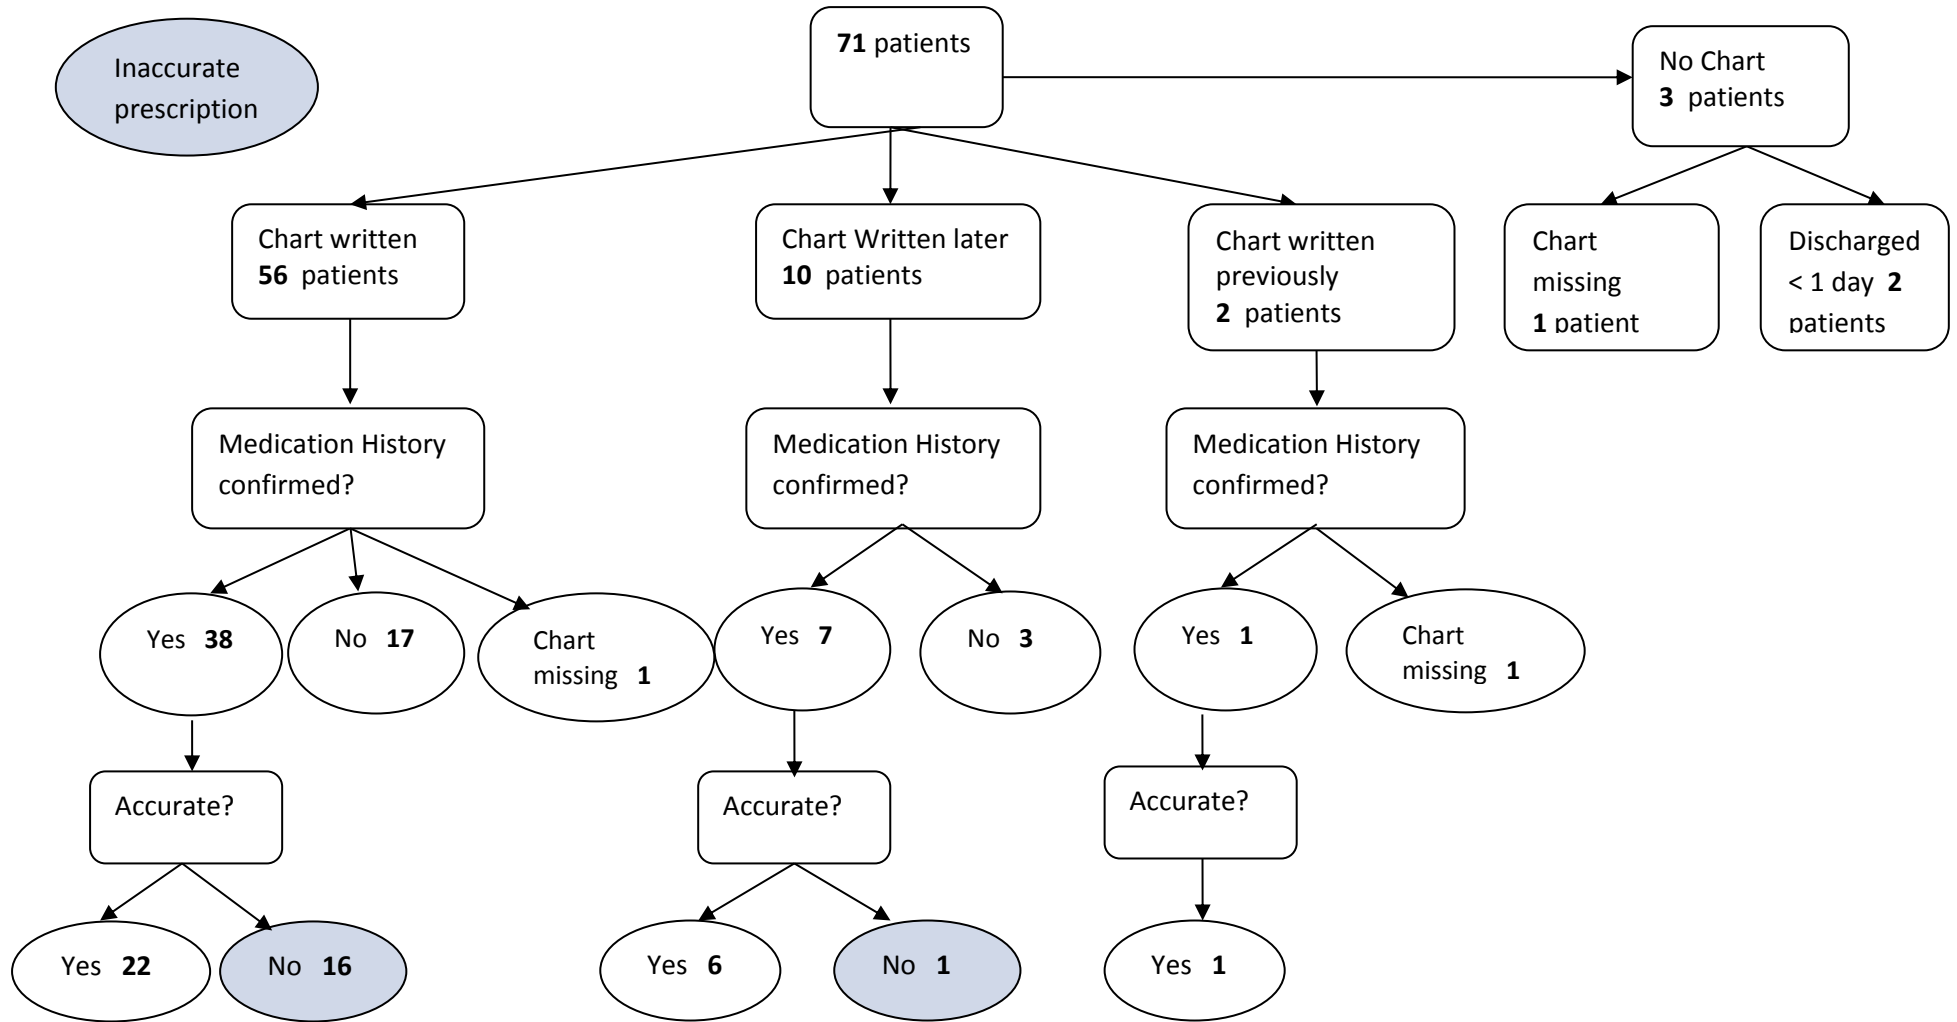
Inaccurate prescription

71 patients

No Chart
3 patients

Chart written
56 patients

Chart Written later
10 patients

Chart written previously
2 patients

Chart missing
1 patient

Discharged < 1 day 2 patients

Medication History confirmed?

Medication History confirmed?

Medication History confirmed?

Yes 38

No 17

Chart missing 1

Yes 7

No 3

Yes 1

Chart missing 1

Accurate?

Accurate?

Accurate?

Yes 22

No 16

Yes 6

No 1

Yes 1